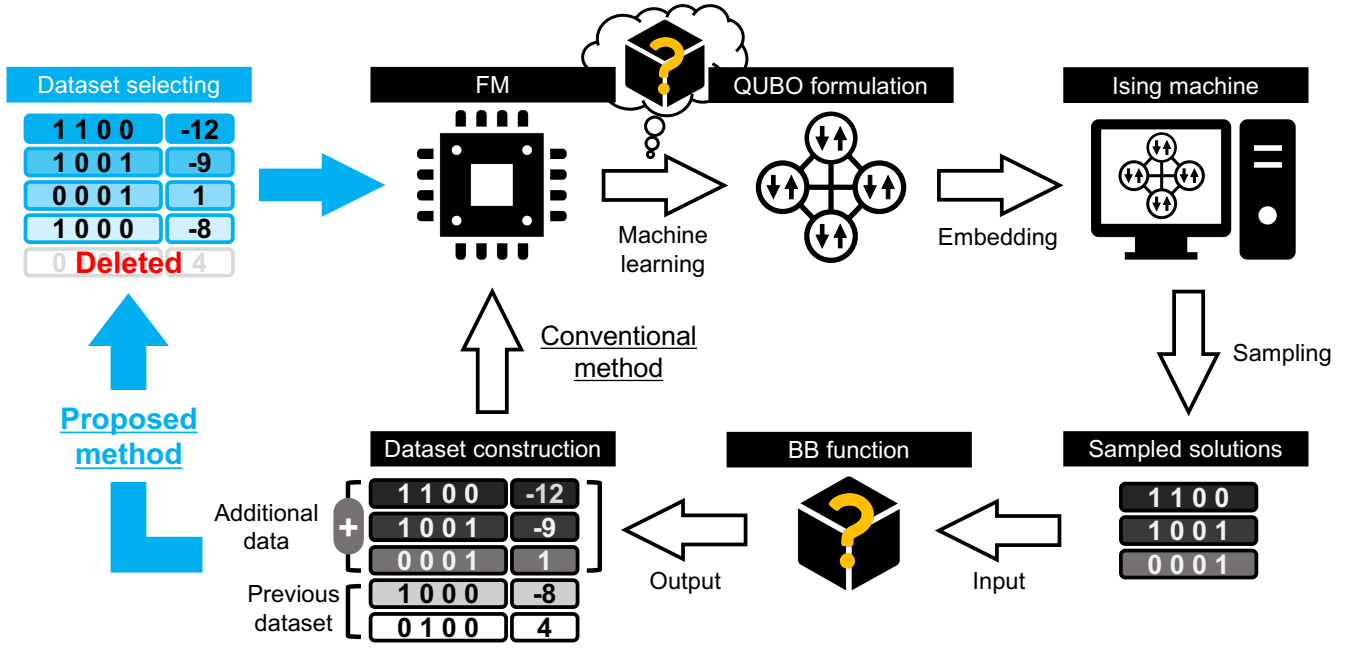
Dataset selecting

| 1 1 0 0 | -12 |
|---|---|
| 1 0 0 1 | -9 |
| 0 0 0 1 | 1 |
| 1 0 0 0 | -8 |
| 0 Deleted | 4 |

FM

QUBO formulation

Ising machine

Machine learning

Embedding

Sampling

Conventional method

Proposed method

Dataset construction

BB function

Sampled solutions

Additional data

| 1 1 0 0 | -12 |
|---|---|
| 1 0 0 1 | -9 |
| 0 0 0 1 | 1 |
| 1 0 0 0 | -8 |
| 0 1 0 0 | 4 |

Previous dataset

Output

Input

1 1 0 0
1 0 0 1
0 0 0 1